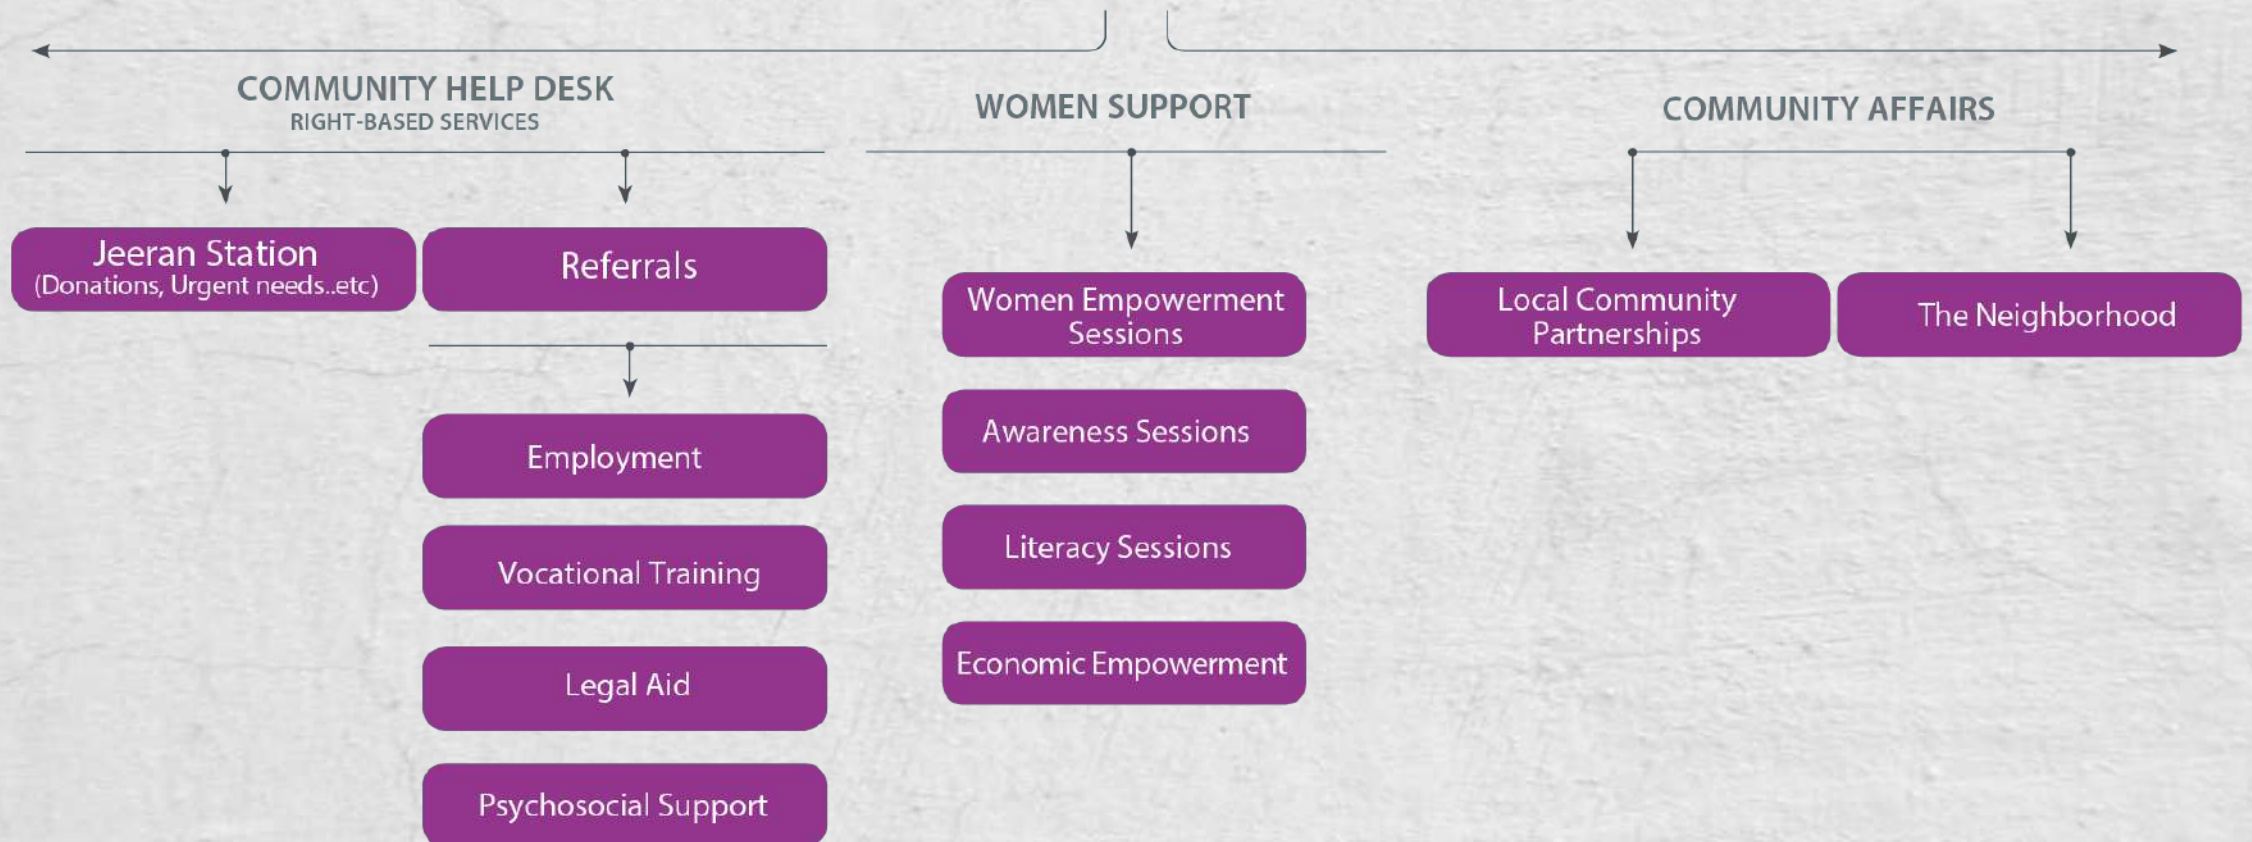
COMMUNITY HELP DESK
RIGHT-BASED SERVICES

Jeeran Station
(Donations, Urgent needs..etc)

Referrals

Employment

Vocational Training

Legal Aid

Psychosocial Support

WOMEN SUPPORT

Women Empowerment Sessions

Awareness Sessions

Literacy Sessions

Economic Empowerment

COMMUNITY AFFAIRS

Local Community Partnerships

The Neighborhood